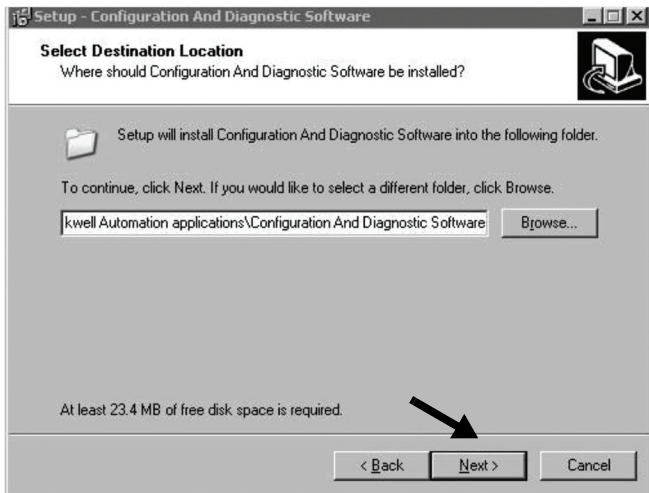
Setup - Configuration And Diagnostic Software

Select Destination Location
Where should Configuration And Diagnostic Software be installed?

Setup will install Configuration And Diagnostic Software into the following folder.

To continue, click Next. If you would like to select a different folder, click Browse.

kwell Automation applications\Configuration And Diagnostic Software

Browse...

At least 23.4 MB of free disk space is required.

< Back

Next >

Cancel